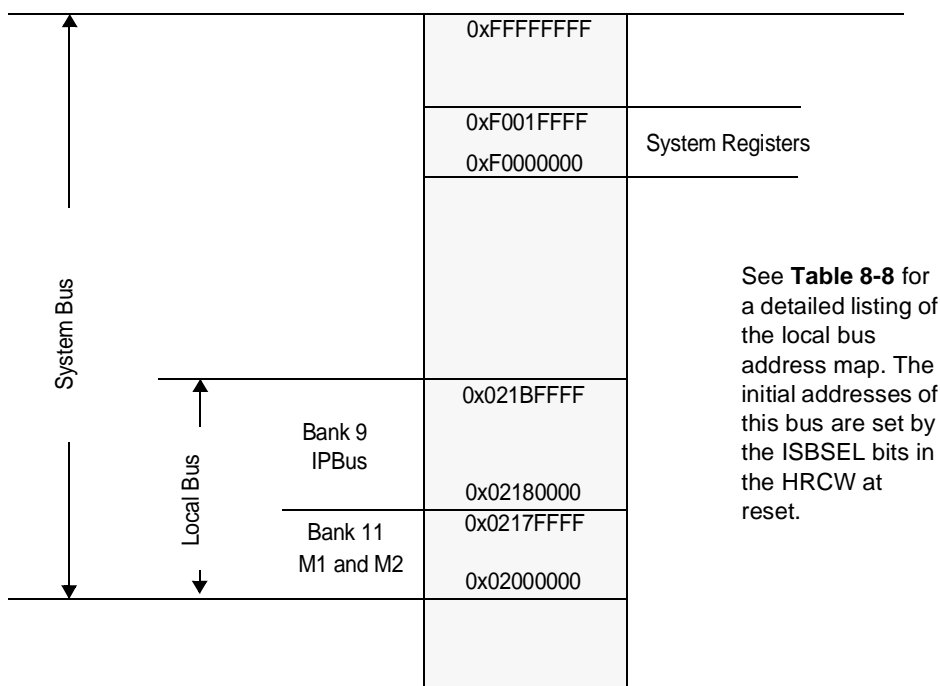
0xFFFFFFFF

0xF001FFFF

0xF0000000

System Registers

System Bus

See **Table 8-8** for a detailed listing of the local bus address map. The initial addresses of this bus are set by the ISBSEL bits in the HRCW at reset.

0x021BFFFF

Bank 9 IPBus

Local Bus

0x02180000

0x0217FFFF

Bank 11 M1 and M2

0x02000000